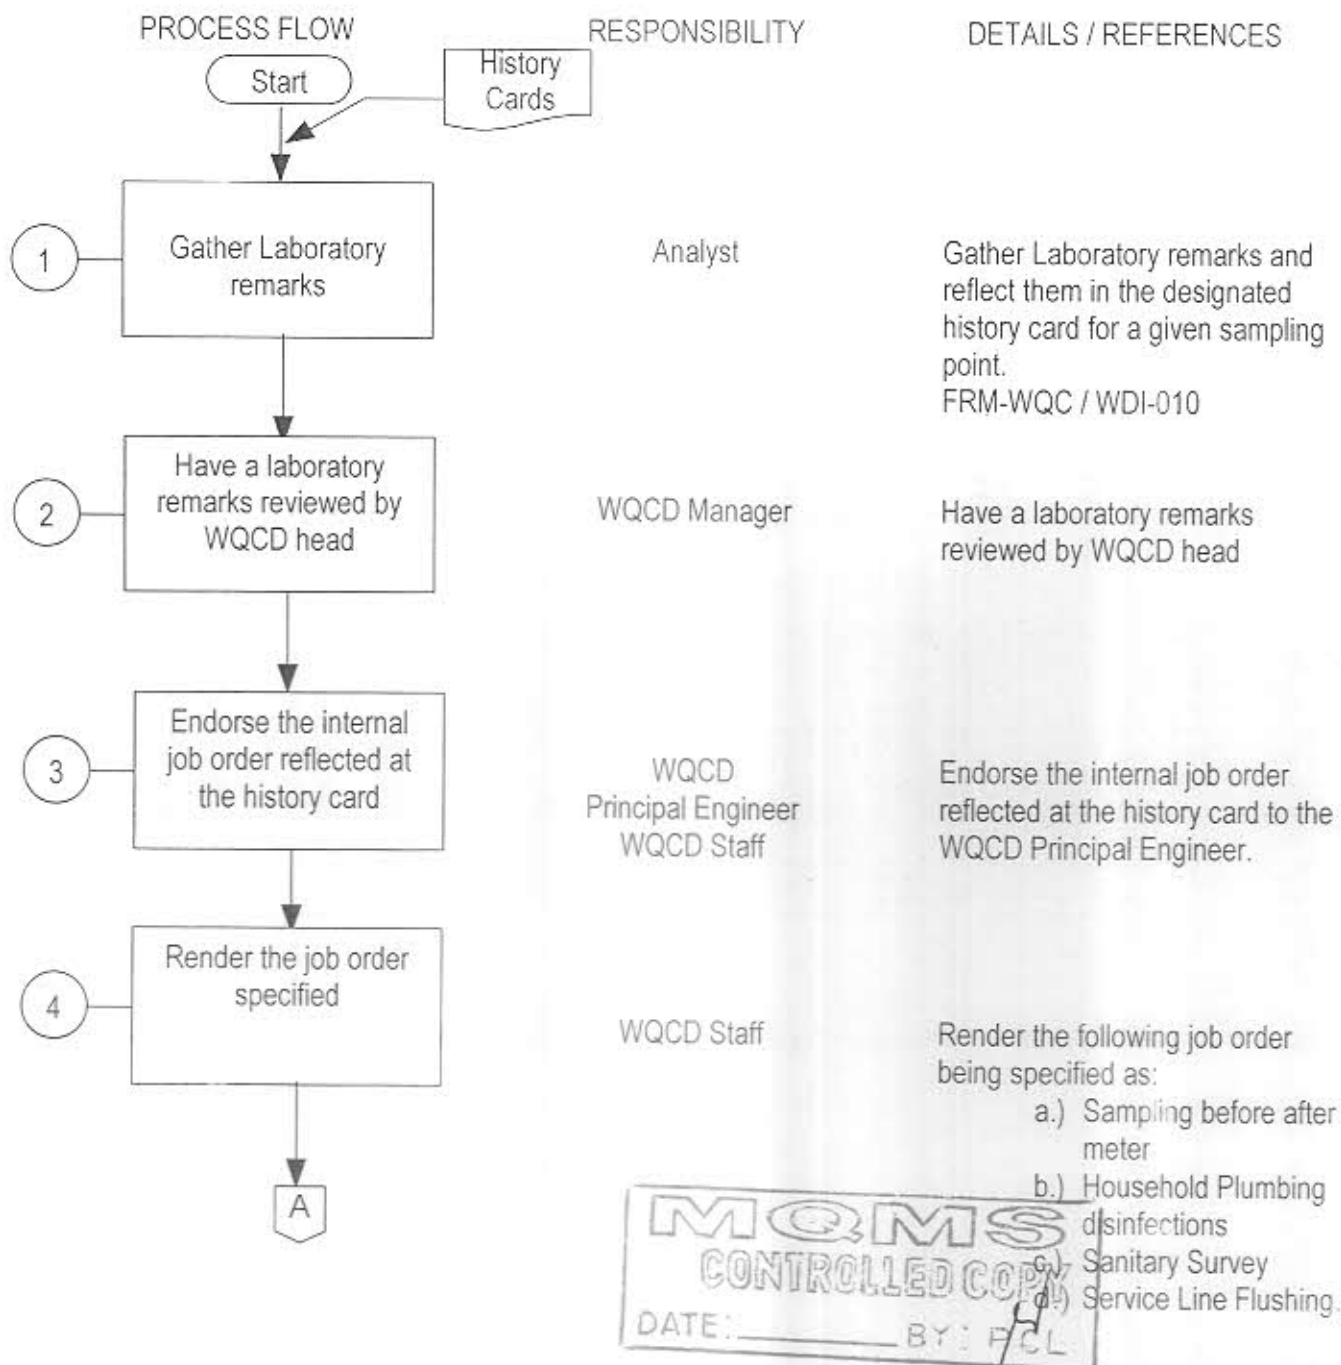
PROCESS FLOW

RESPONSIBILITY

DETAILS / REFERENCES

Start

History Cards

1

Gather Laboratory remarks

Analyst

Gather Laboratory remarks and reflect them in the designated history card for a given sampling point.
FRM-WQC / WDI-010

2

Have a laboratory remarks reviewed by WQCD head

WQCD Manager

Have a laboratory remarks reviewed by WQCD head

3

Endorse the internal job order reflected at the history card

WQCD
Principal Engineer
WQCD Staff

Endorse the internal job order reflected at the history card to the WQCD Principal Engineer.

4

Render the job order specified

WQCD Staff

Render the following job order being specified as:
a.) Sampling before after meter
b.) Household Plumbing disinfections
c.) Sanitary Survey
d.) Service Line Flushing.

A

MQMS
CONTROLLED COPY
DATE: ________ BY: PCL